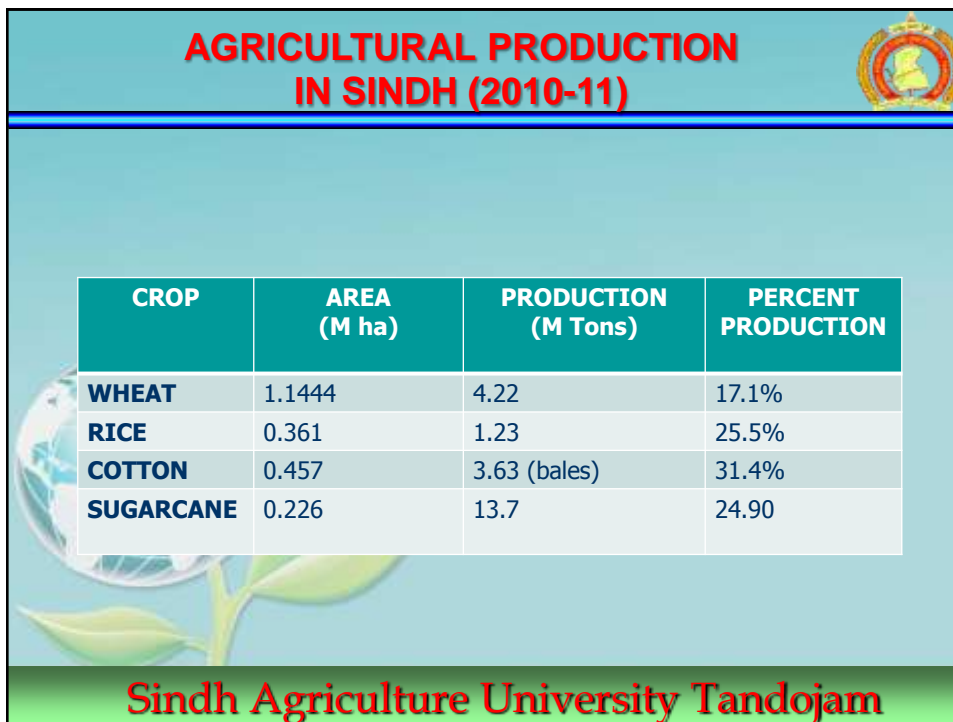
AGRICULTURAL PRODUCTION IN SINDH (2010-11)

| CROP | AREA (M ha) | PRODUCTION (M Tons) | PERCENT PRODUCTION |
|---|---|---|---|
| WHEAT | 1.1444 | 4.22 | 17.1% |
| RICE | 0.361 | 1.23 | 25.5% |
| COTTON | 0.457 | 3.63 (bales) | 31.4% |
| SUGARCANE | 0.226 | 13.7 | 24.90 |

Sindh Agriculture University Tandojam